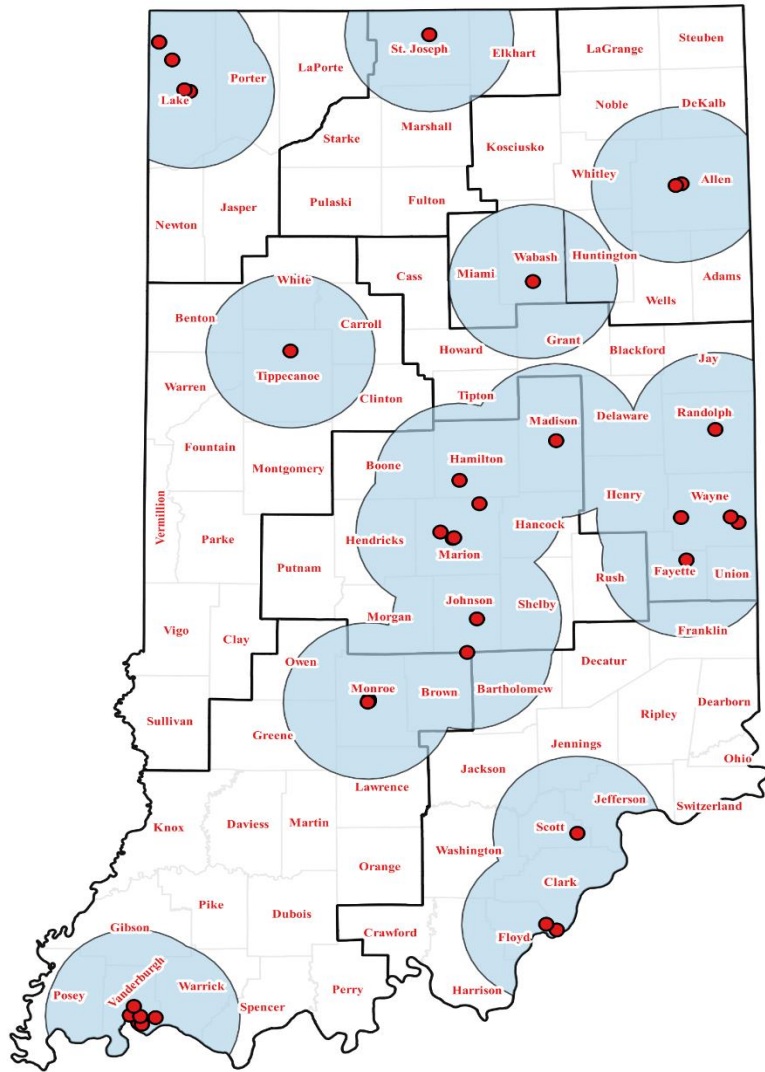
Lake
Porter
LaPorte
St. Joseph
Elkhart
LaGrange
Steuben
Noble
DeKalb
Starke
Marshall
Kosciusko
Whitley
Allen
Newton
Jasper
Pulaski
Fulton
Wabash
Huntington
Miami
Cass
White
Adams
Wells
Benton
Carroll
Tippecanoe
Howard
Grant
Blackford
Jay
Warren
Clinton
Tipton
Madison
Delaware
Randolph
Fountain
Montgomery
Boone
Hamilton
Henry
Wayne
Vermillion
Parke
Hendricks
Marion
Hancock
Fayette
Union
Putnam
Rush
Vigo
Clay
Morgan
Johnson
Shelby
Franklin
Owen
Decatur
Monroe
Brown
Bartholomew
Dearborn
Sullivan
Greene
Ripley
Jennings
Ohio
Lawrence
Jackson
Jefferson
Switzerland
Knox
Daviess
Martin
Scott
Washington
Orange
Clark
Pike
Dubois
Gibson
Crawford
Floyd
Harrison
Posey
Vanderburgh
Warrick
Spencer
Perry